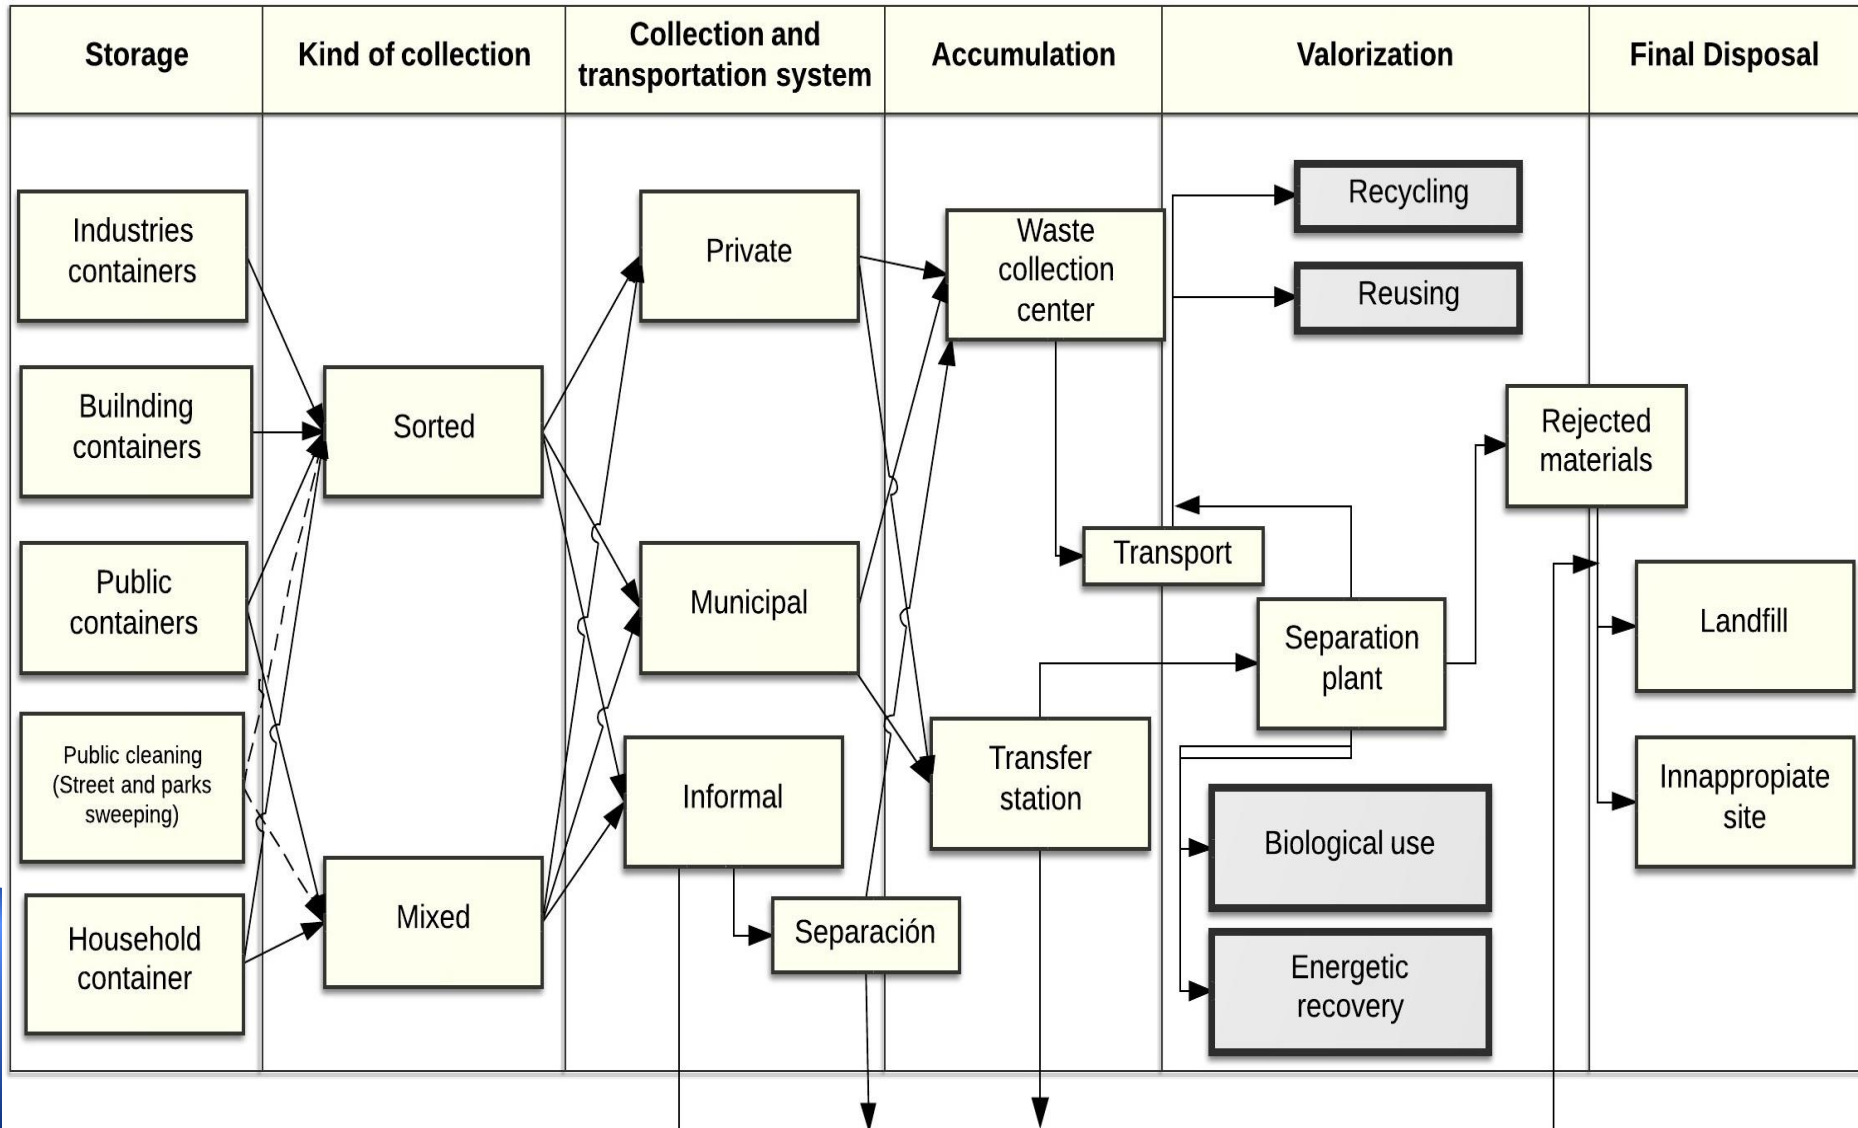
| Storage | Kind of collection | Collection and transportation system | Accumulation | Valorization | Final Disposal |
|---|---|---|---|---|---|

Industries containers

Builnding containers

Public containers

Public cleaning (Street and parks sweeping)

Household container

Sorted

Mixed

Private

Municipal

Informal

Separación

Waste collection center

Transfer station

Transport

Recycling

Reusing

Separation plant

Biological use

Energetic recovery

Rejected materials

Landfill

Innappropiate site